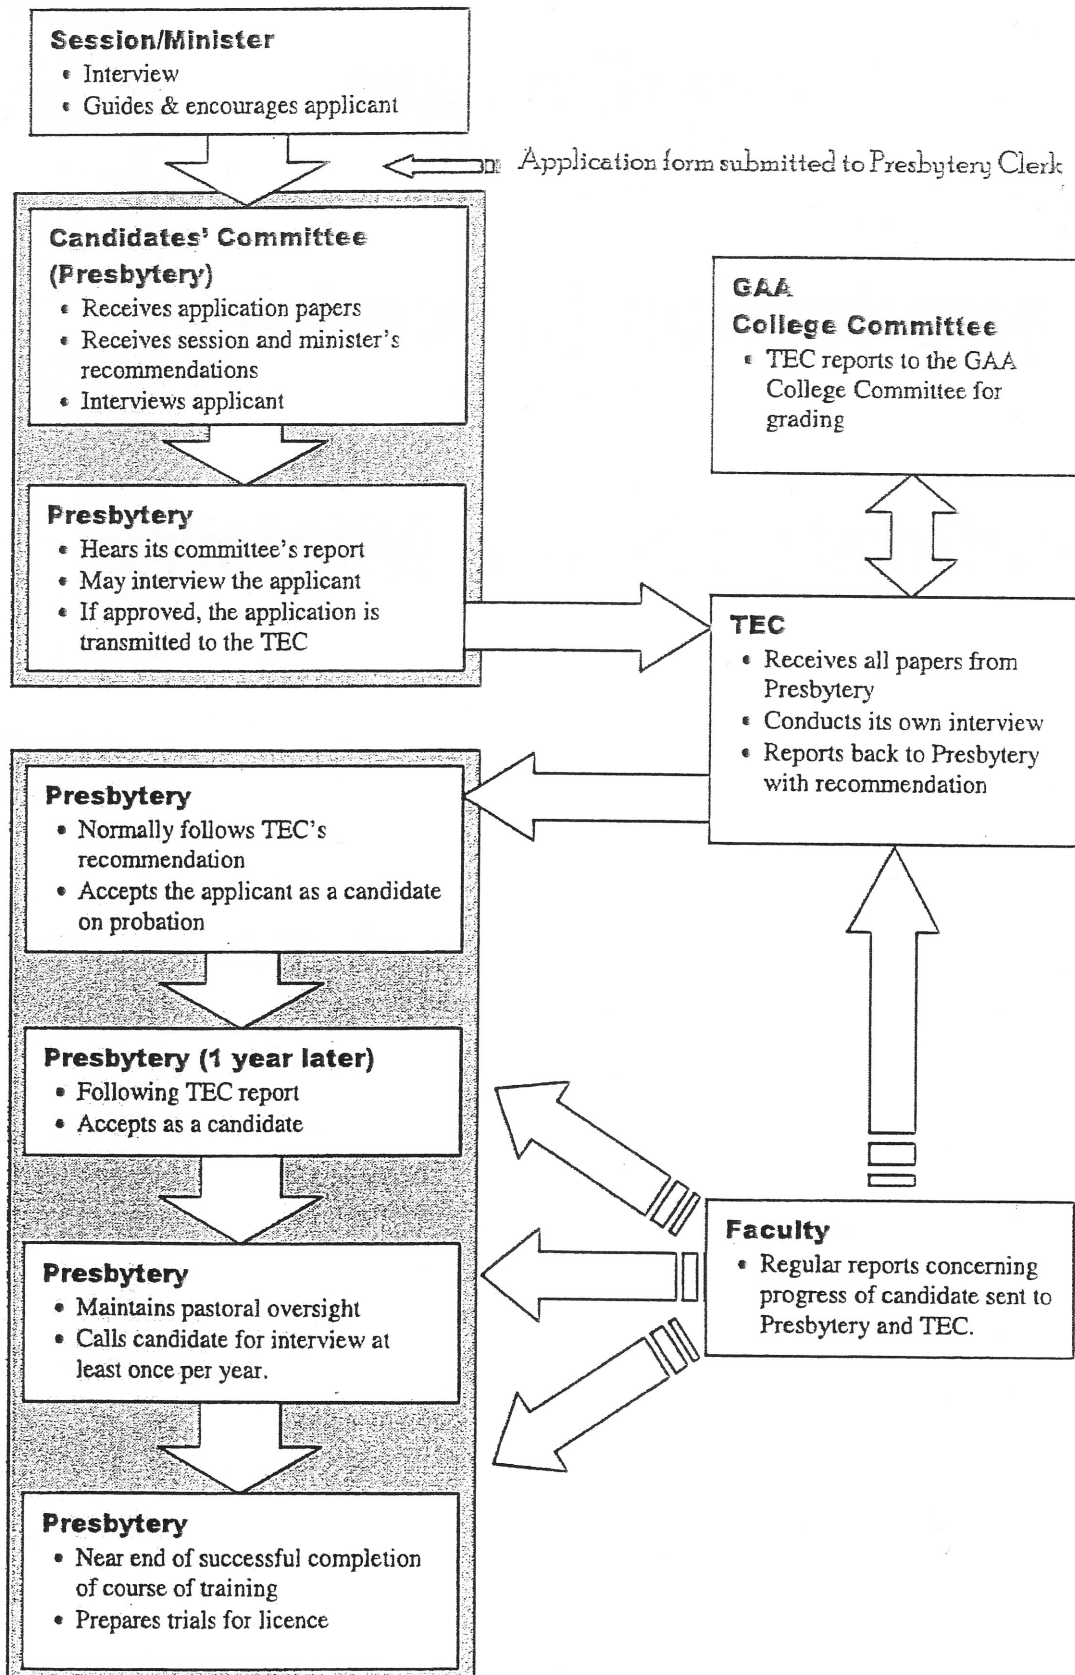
**Session/Minister**
- Interview
- Guides & encourages applicant

Application form submitted to Presbytery Clerk

**Candidates' Committee (Presbytery)**
- Receives application papers
- Receives session and minister's recommendations
- Interviews applicant

**Presbytery**
- Hears its committee's report
- May interview the applicant
- If approved, the application is transmitted to the TEC

**GAA College Committee**
- TEC reports to the GAA College Committee for grading

**TEC**
- Receives all papers from Presbytery
- Conducts its own interview
- Reports back to Presbytery with recommendation

**Presbytery**
- Normally follows TEC's recommendation
- Accepts the applicant as a candidate on probation

**Presbytery (1 year later)**
- Following TEC report
- Accepts as a candidate

**Presbytery**
- Maintains pastoral oversight
- Calls candidate for interview at least once per year.

**Faculty**
- Regular reports concerning progress of candidate sent to Presbytery and TEC.

**Presbytery**
- Near end of successful completion of course of training
- Prepares trials for licence